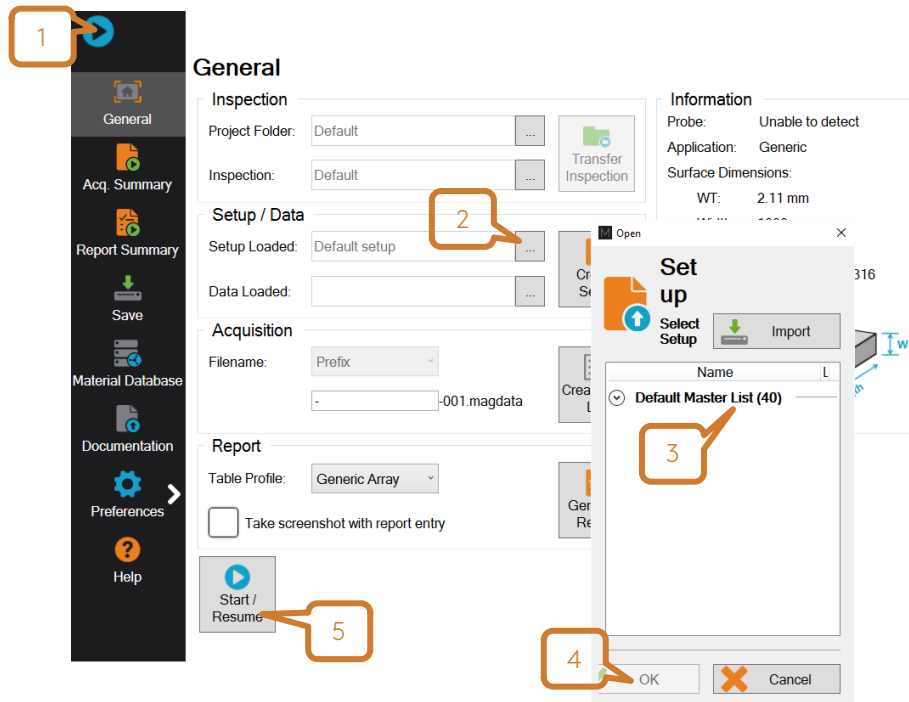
1

General

Acq. Summary

Report Summary

Save

Material Database

Documentation

Preferences

Help

General

Inspection

Project Folder: Default ...

Inspection: Default ...

Transfer Inspection

Setup / Data

Setup Loaded: Default setup ...

Data Loaded: ...

Cr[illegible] Se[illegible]

Acquisition

Filename: Prefix

- -001.magdata

Crea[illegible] L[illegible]

Report

Table Profile: Generic Array

Take screenshot with report entry

Ger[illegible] Re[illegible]

Start / Resume

Information

Probe: Unable to detect

Application: Generic

Surface Dimensions:

WT: 2.11 mm

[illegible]

316

W

2

Open

Set up

Select Setup

Import

Name L

Default Master List (40)

3

4

OK

Cancel

5